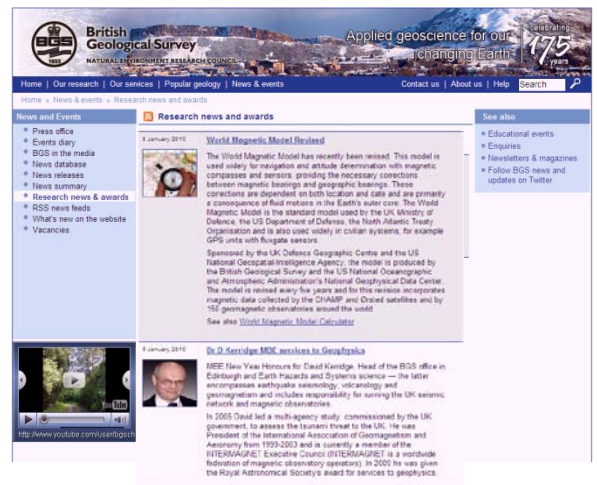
BGS 1835

British Geological Survey
NATURAL ENVIRONMENT RESEARCH COUNCIL

Applied geoscience for our changing Earth

celebrating 175 years

Home | Our research | Our services | Popular geology | News & events

Contact us | About us | Help Search

Home » News & events » Research news and awards

News and Events
Press office
Events diary
BGS in the media
News database
News releases
News summary
Research news & awards
RSS news feeds
What's new on the website
Vacancies

Research news and awards

8 January 2010
World Magnetic Model Revised

The World Magnetic Model has recently been revised. This model is used widely for navigation and attitude determination with magnetic compasses and sensors, providing the necessary corrections between magnetic bearings and geographic bearings. These corrections are dependent on both location and date and are primarily a consequence of fluid motions in the Earth's outer core. The World Magnetic Model is the standard model used by the UK Ministry of Defence, the US Department of Defense, the North Atlantic Treaty Organisation and is also used widely in civilian systems, for example GPS units with fluxgate sensors.

Sponsored by the UK Defence Geographic Centre and the US National Geospatial-Intelligence Agency, the model is produced by the British Geological Survey and the US National Oceanographic and Atmospheric Administration's National Geophysical Data Center. The model is revised every five years and for this revision incorporates magnetic data collected by the CHAMP and Ørsted satellites and by 150 geomagnetic observatories around the world.

See also World Magnetic Model Calculator

8 January 2010
Dr D Kerridge MBE services to Geophysics

MBE New Year Honours for David Kerridge, Head of the BGS office in Edinburgh and Earth Hazards and Systems science — the latter encompasses earthquake seismology, volcanology and geomagnetism and includes responsibility for running the UK seismic network and magnetic observatories.

In 2005 David led a multi-agency study, commissioned by the UK government, to assess the tsunami threat to the UK. He was President of the International Association of Geomagnetism and Aeronomy from 1999-2003 and is currently a member of the INTERMAGNET Executive Council (INTERMAGNET is a worldwide federation of magnetic observatory operators). In 2009 he was given the Royal Astronomical Society's award for services to geophysics.

See also
Educational events
Enquiries
Newsletters & magazines
Follow BGS news and updates on Twitter

YouTube
http://www.youtube.com/user/bgsch